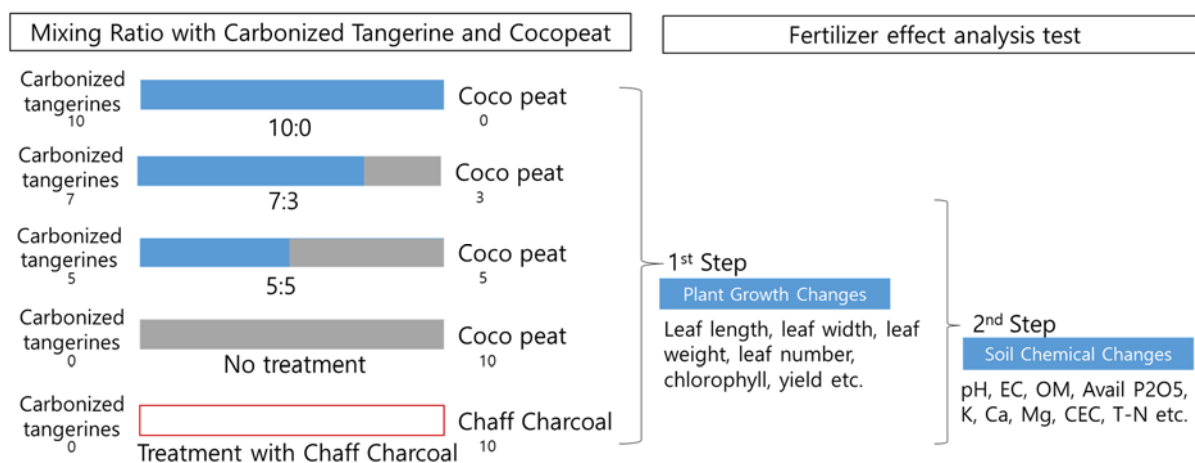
Mixing Ratio with Carbonized Tangerine and Cocopeat

Fertilizer effect analysis test

Carbonized tangerines $_{10}$

Coco peat $_{0}$

10:0

Carbonized tangerines $_{7}$

Coco peat $_{3}$

7:3

Carbonized tangerines $_{5}$

Coco peat $_{5}$

5:5

Carbonized tangerines $_{0}$

Coco peat $_{10}$

No treatment

Carbonized tangerines $_{0}$

Chaff Charcoal $_{10}$

Treatment with Chaff Charcoal

1$^{st}$ Step

Plant Growth Changes

Leaf length, leaf width, leaf weight, leaf number, chlorophyll, yield etc.

2$^{nd}$ Step

Soil Chemical Changes

pH, EC, OM, Avail P2O5, K, Ca, Mg, CEC, T-N etc.